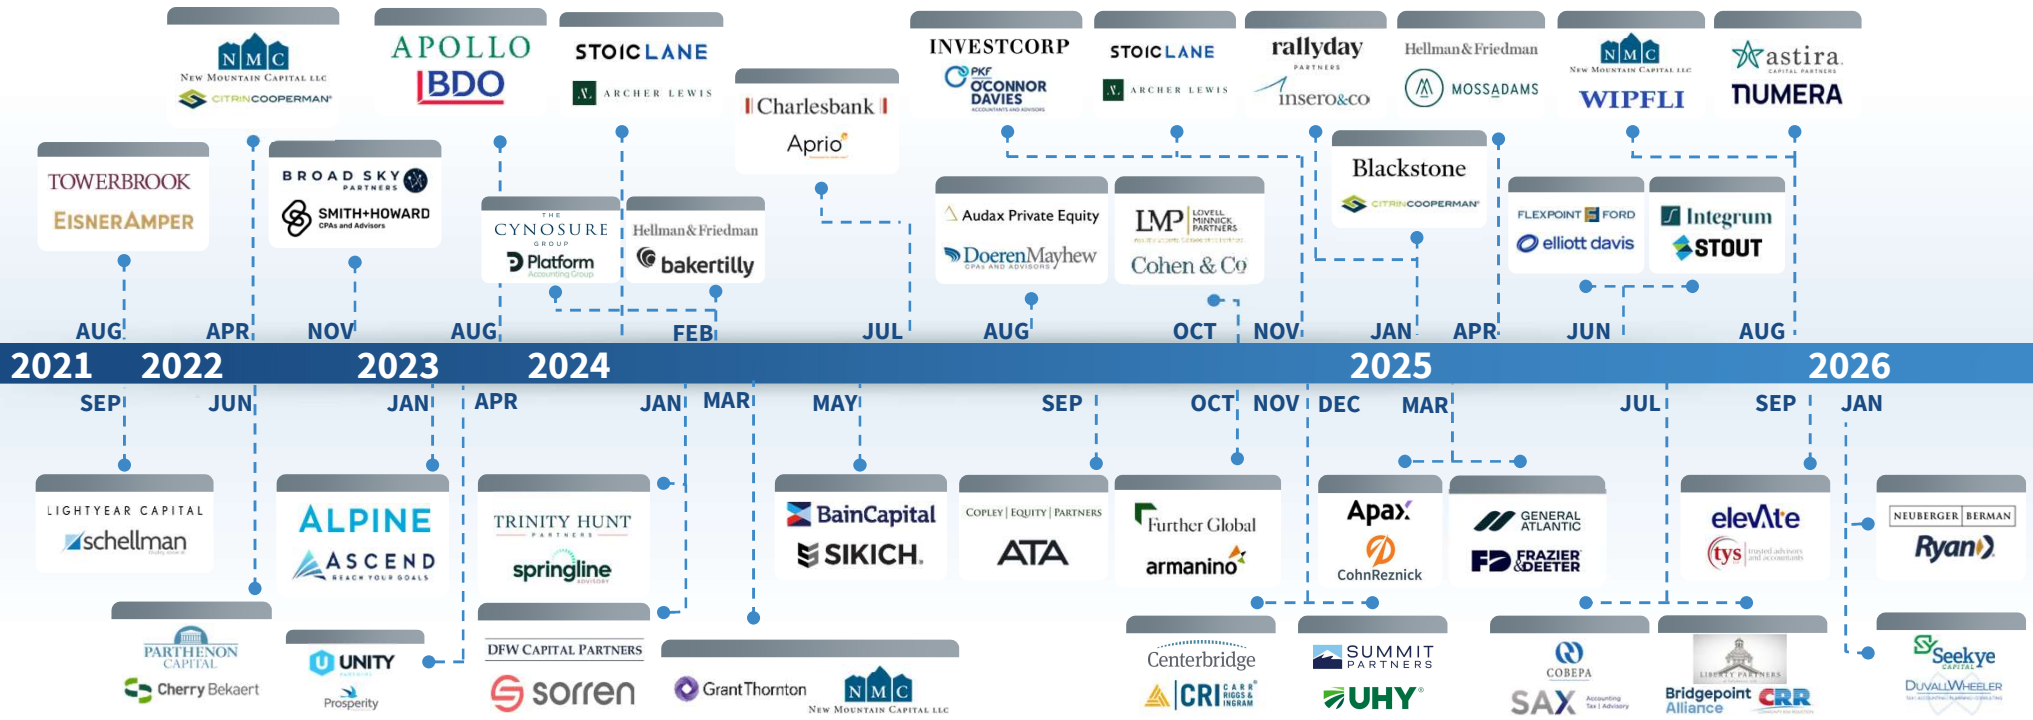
NMC New Mountain Capital LLC
CITRINCOOPERMAN

APOLLO
BDO

STOICLANE
ARCHER LEWIS

Charlesbank
Aprio

INVESTCORP
PKF O'CONNOR DAVIES

STOICLANE
ARCHER LEWIS

rallyday PARTNERS
insero&co

Hellman&Friedman
MOSSADAMS

NMC New Mountain Capital LLC
WIPFLI

astira CAPITAL PARTNERS
NUMERA

TOWERBROOK
EISNERAMPER

BROAD SKY PARTNERS
SMITH+HOWARD CPAs and Advisors

THE CYNOSURE GROUP
Platform Accounting Group

Hellman&Friedman
bakertilly

Audax Private Equity
DoerenMayhew CPAS AND ADVISORS

LMP LOVELL MINNICK PARTNERS
Cohen & Co

Blackstone
CITRINCOOPERMAN

FLEXPOINT FORD
elliott davis

Integrum
STOUT

AUG APR NOV AUG FEB JUL AUG OCT NOV JAN APR JUN AUG

2021 2022 2023 2024 2025 2026

SEP JUN JAN APR JAN MAR MAY SEP OCT NOV DEC MAR JUL SEP JAN

LIGHTYEAR CAPITAL
schellman

ALPINE
ASCEND REACH YOUR GOALS

TRINITY HUNT PARTNERS
springline ADVISORY

BainCapital
SIKICH.

COPLEY | EQUITY | PARTNERS
ATA

Further Global
armanino

Apax
CohnReznick

GENERAL ATLANTIC
FRAZIER &DEETER

elevate
tys trusted advisors and accountants

NEUBERGER BERMAN
Ryan

PARTHENON CAPITAL
Cherry Bekaert

UNITY PARTNERS
Prosperity

DFW CAPITAL PARTNERS
sorren

GrantThornton
NMC New Mountain Capital LLC

Centerbridge
CRI CARR RIGGS & INGRAM

SUMMIT PARTNERS
UHY

COBEPA
SAX Accounting Tax | Advisory

LIBERTY PARTNERS
Bridgepoint Alliance
CRR

Seekye CAPITAL
DUVALLWHEELER